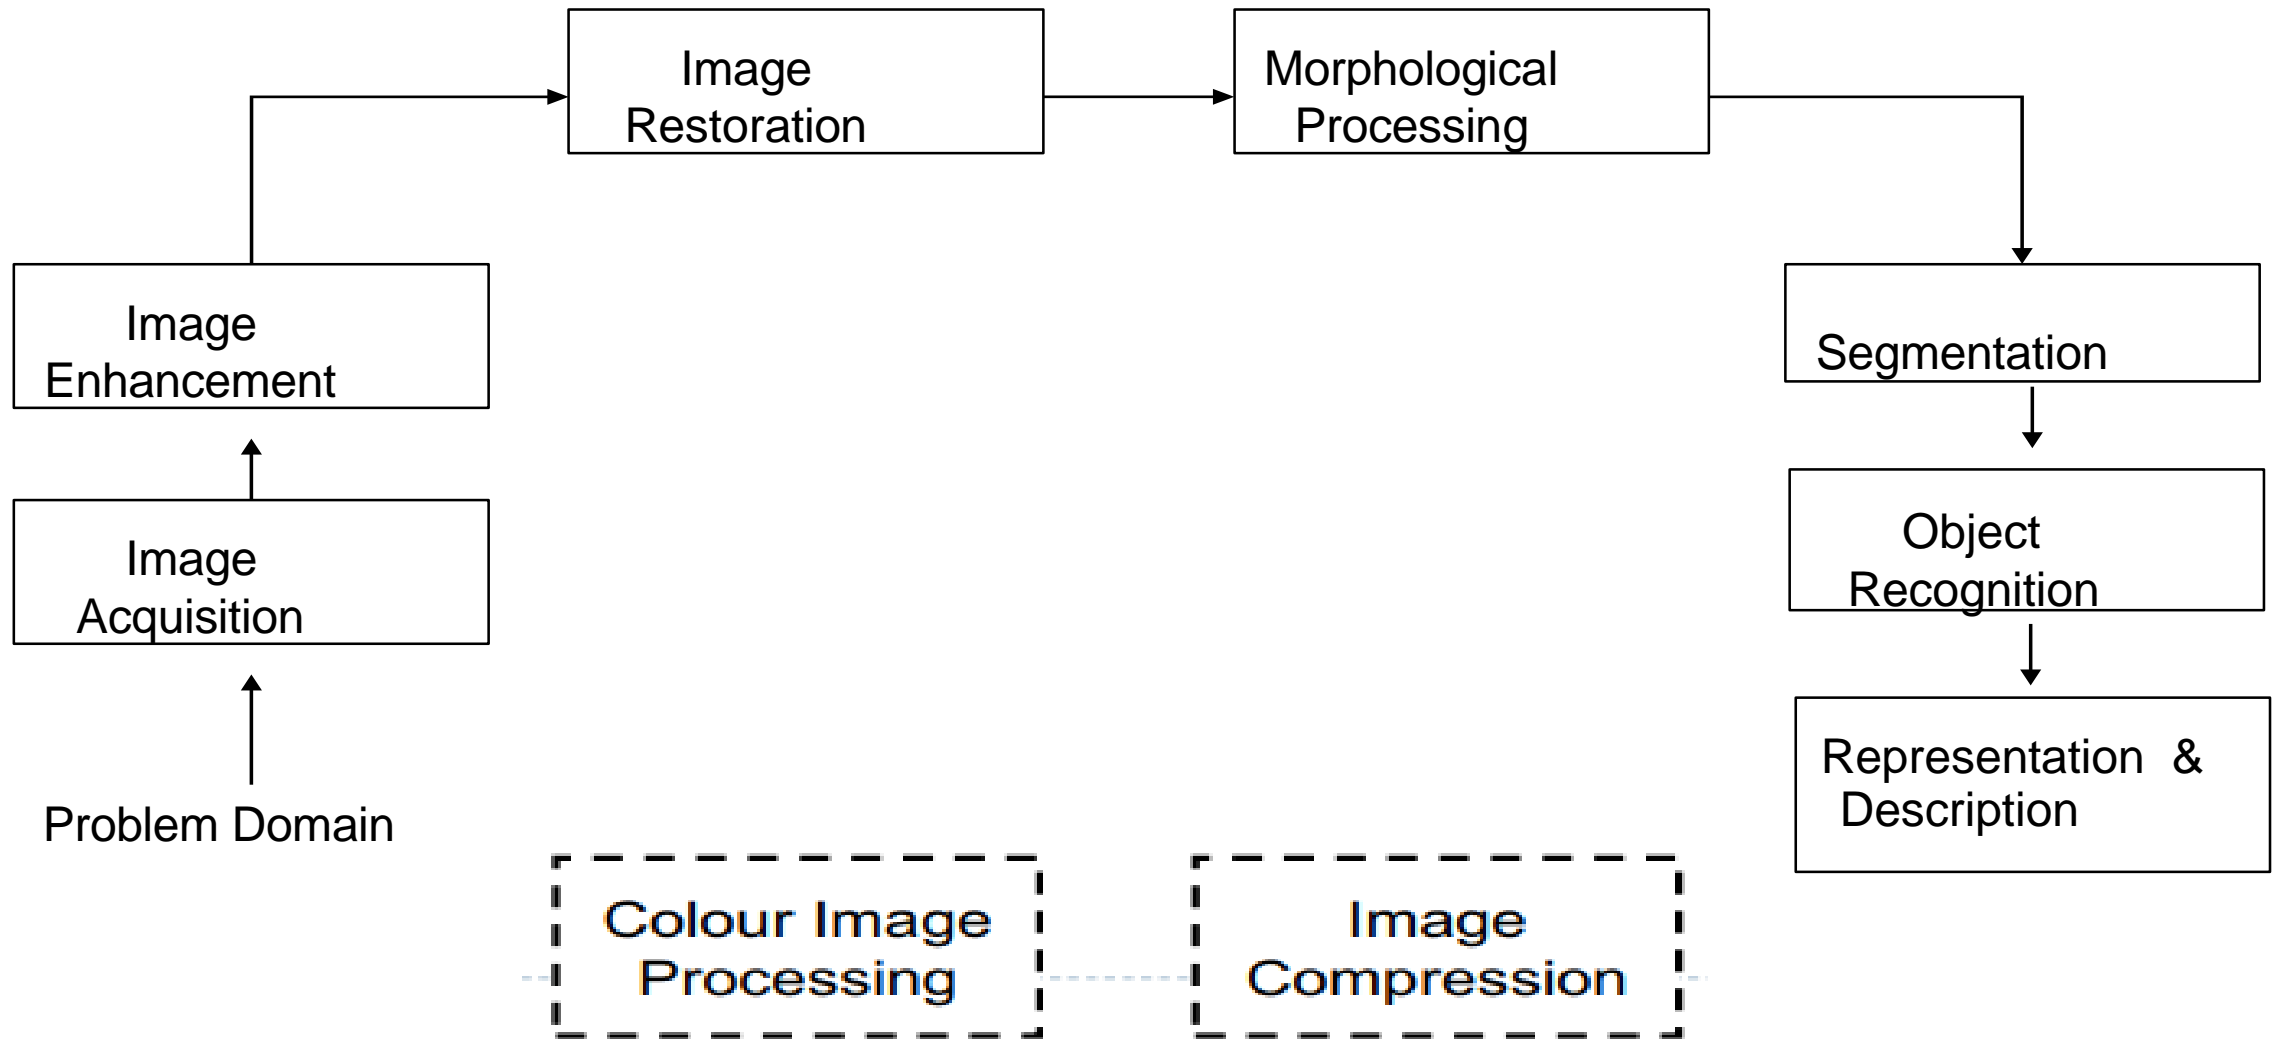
Image Restoration

Morphological Processing

Image Enhancement

Segmentation

Image Acquisition

Object Recognition

Problem Domain

Representation & Description

Colour Image Processing

Image Compression